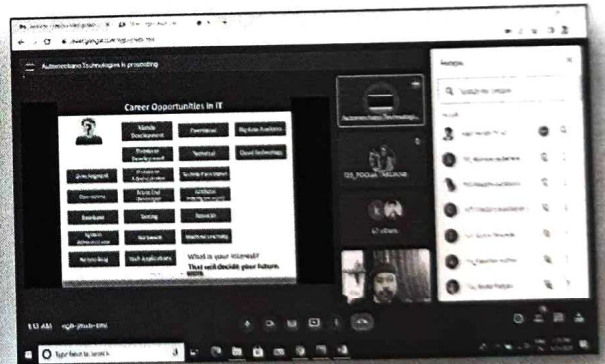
Autonetbano Technologies is presenting

Career Opportunities in IT

Mobile Development

Frontend

Big data Analytics

Database Development

Technical

Cloud Technology

Development

Software Development

Operations

Front End Developer

Artificial Intelligence

Database

Testing

Network

System Administrator

Hardware

Machine Learning

Networking

Web Applications

What is your interest?
That will decide your future.

People

Q Search for people

6 others

1:13 AM

Type here to search